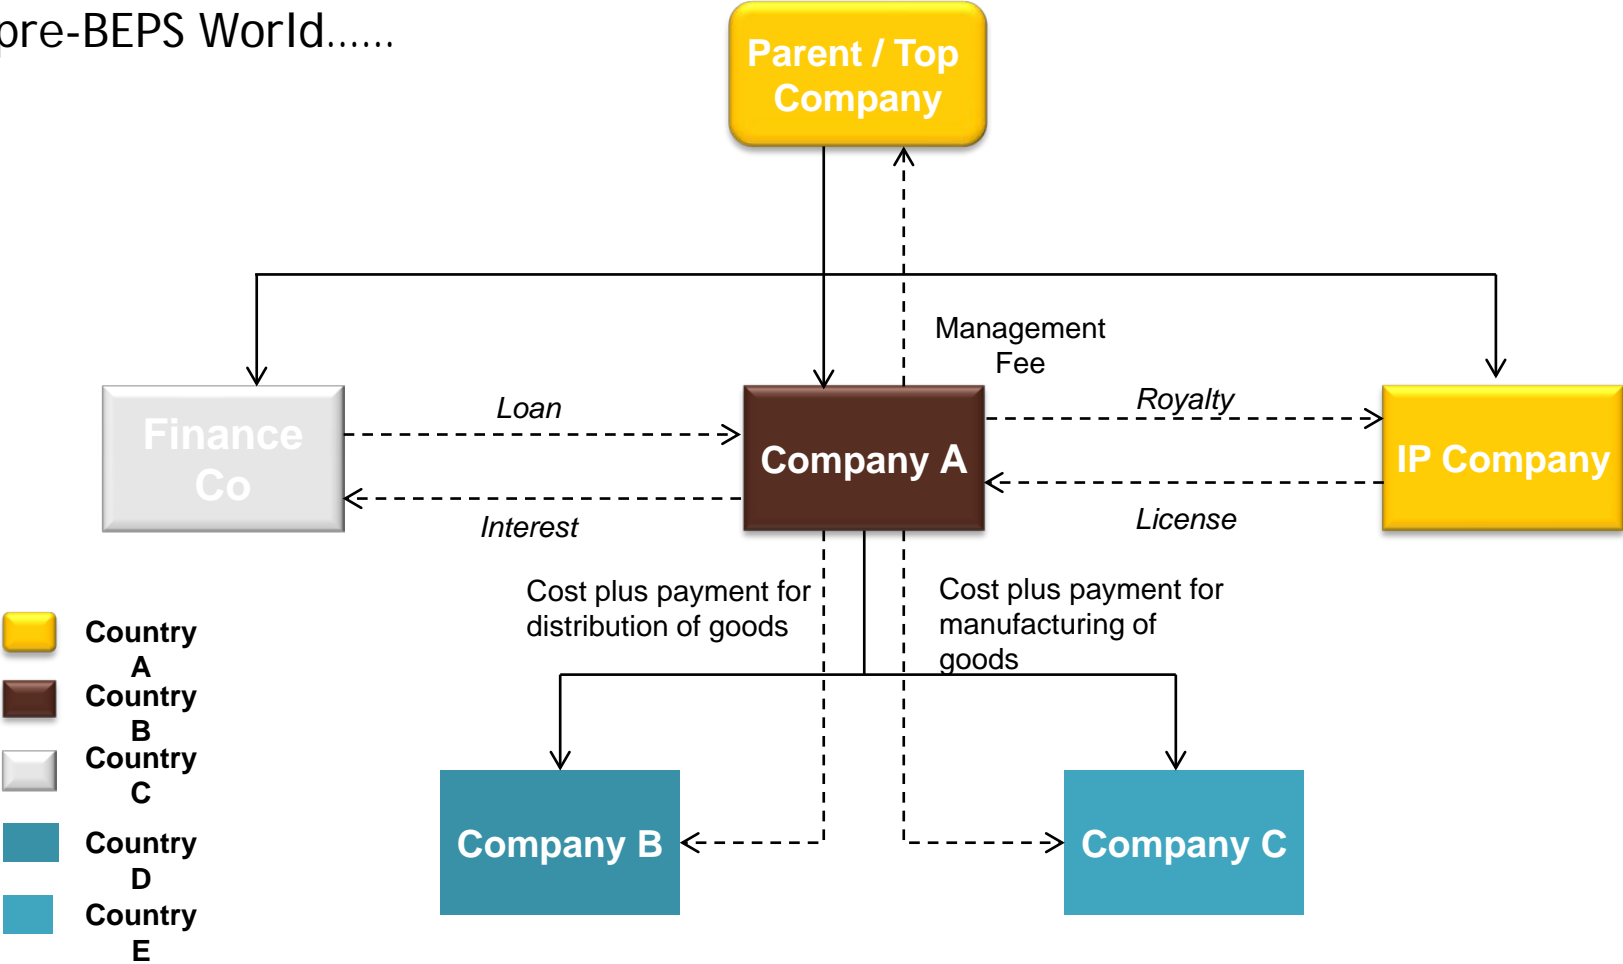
pre-BEPS World……

Parent / Top Company

Management Fee

Finance Co

Loan

Interest

Company A

Royalty

License

IP Company

Cost plus payment for distribution of goods

Cost plus payment for manufacturing of goods

Company B

Company C

Country A
Country B
Country C
Country D
Country E